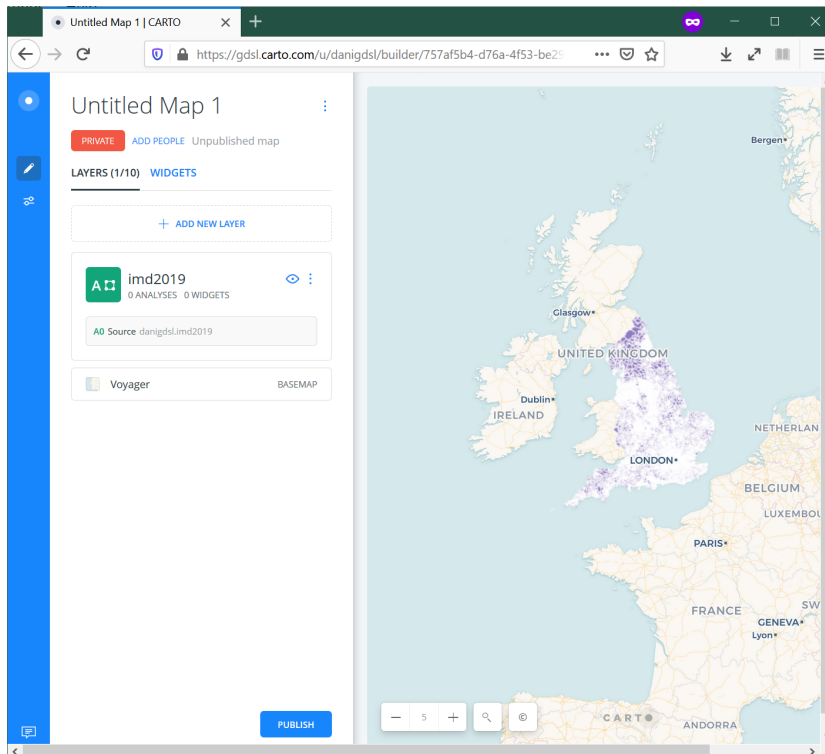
Untitled Map 1 | CARTO

https://gdsl.carto.com/u/danigdsl/builder/757af5b4-d76a-4f53-be2

Untitled Map 1

PRIVATE ADD PEOPLE Unpublished map

LAYERS (1/10) WIDGETS

+ ADD NEW LAYER

A imd2019
0 ANALYSES 0 WIDGETS

A0 Source danigdsl.imd2019

Voyager BASEMAP

PUBLISH

Bergen
Glasgow
UNITED KINGDOM
Dublin
IRELAND
NETHERLAN
LONDON
BELGIUM
LUXEMBOU
PARIS
FRANCE
GENEVA
Lyon
ANDORRA
CARTO

5